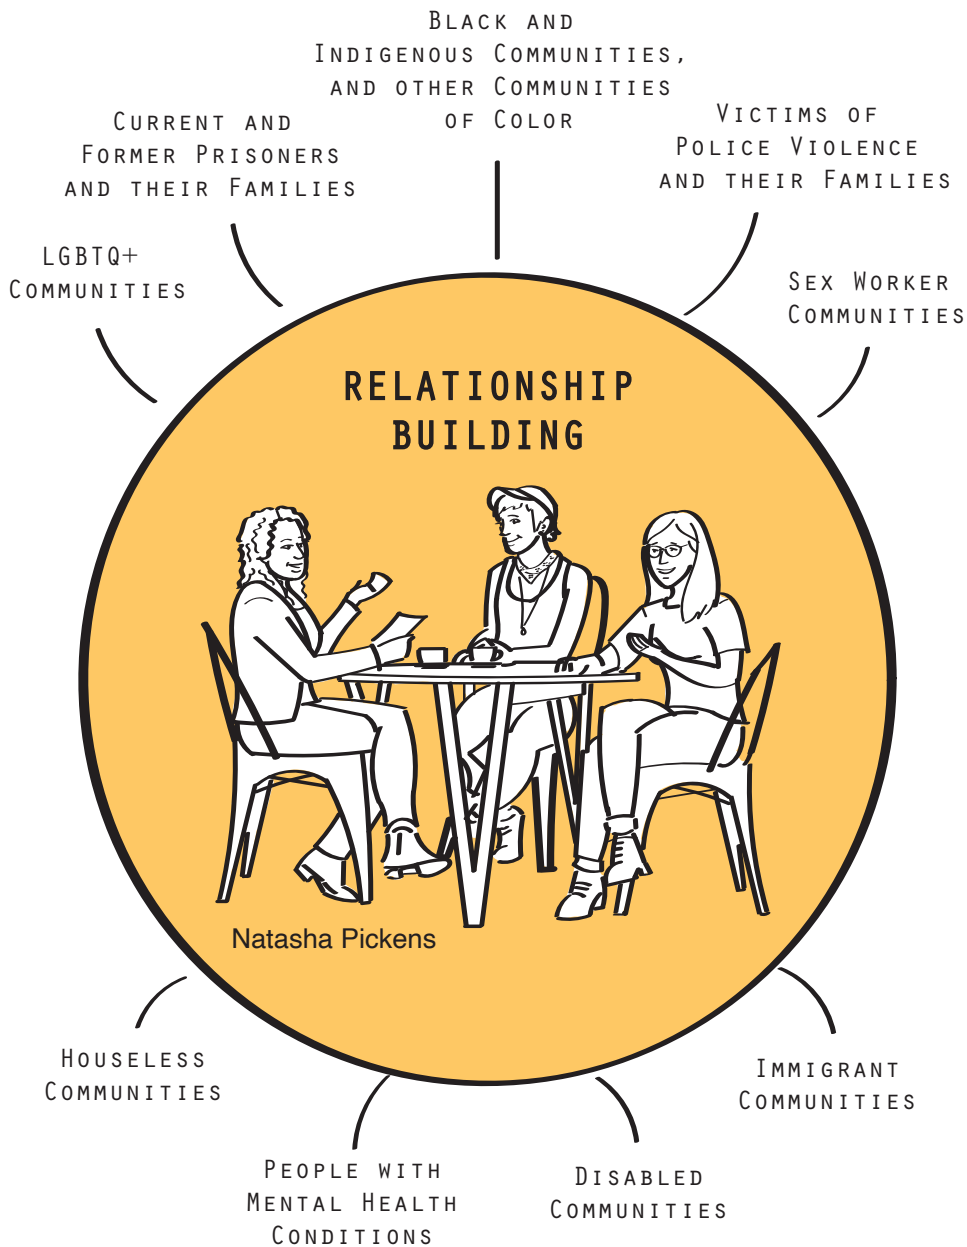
Black and Indigenous Communities, and other Communities of Color

Current and Former Prisoners and their Families

Victims of Police Violence and their Families

LGBTQ+ Communities

Sex Worker Communities

RELATIONSHIP BUILDING

Natasha Pickens

Houseless Communities

Immigrant Communities

People with Mental Health Conditions

Disabled Communities